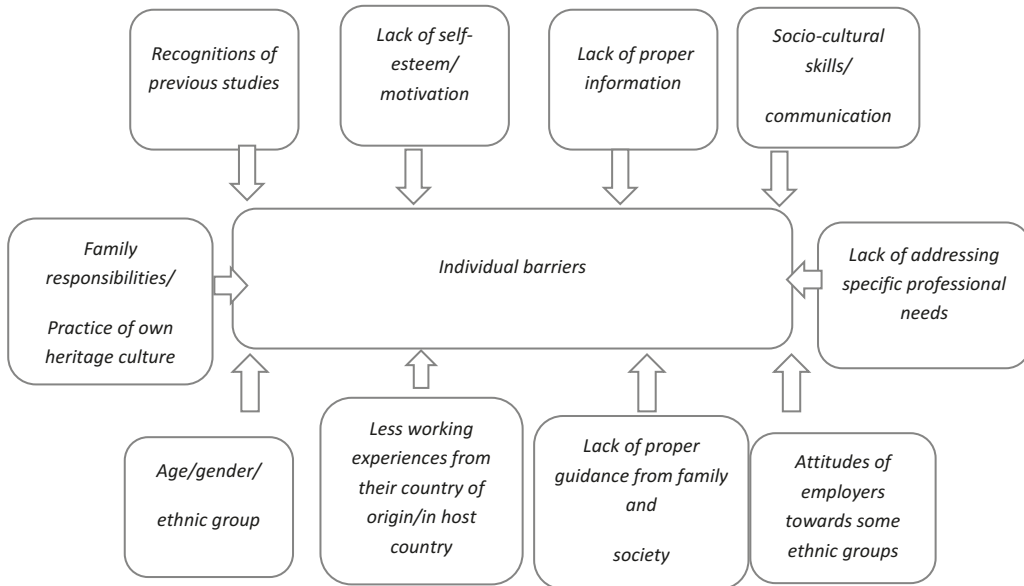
Recognitions of previous studies

Lack of self-esteem/ motivation

Lack of proper information

Socio-cultural skills/

communication

Family responsibilities/

Practice of own heritage culture

Individual barriers

Lack of addressing specific professional needs

Age/gender/

ethnic group

Less working experiences from their country of origin/in host country

Lack of proper guidance from family and

society

Attitudes of employers towards some ethnic groups